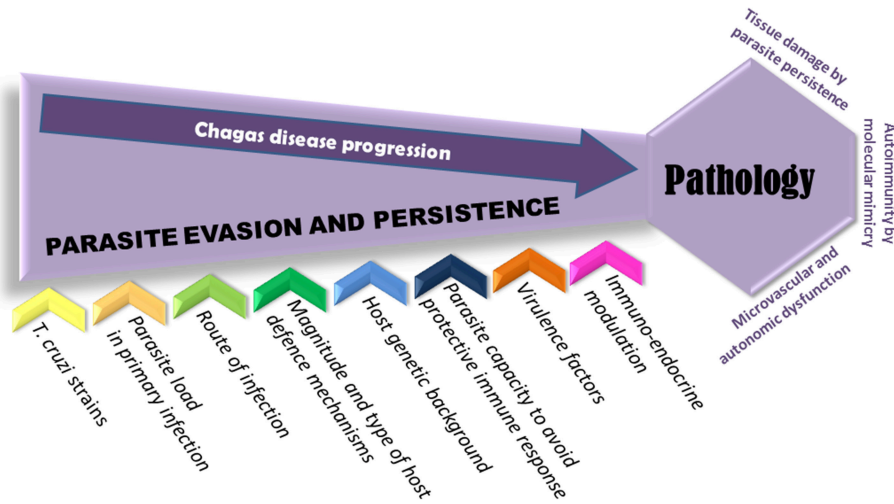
Chagas disease progression

PARASITE EVASION AND PERSISTENCE

Pathology

Tissue damage by parasite persistence

Autoimmunity by molecular mimicry

Microvascular and autonomic dysfunction

T. cruzi strains

Parasite load in primary infection

Route of infection

Magnitude and type of host defence mechanisms

Host genetic background

Parasite capacity to avoid protective immune response

Virulence factors

Immuno-endocrine modulation